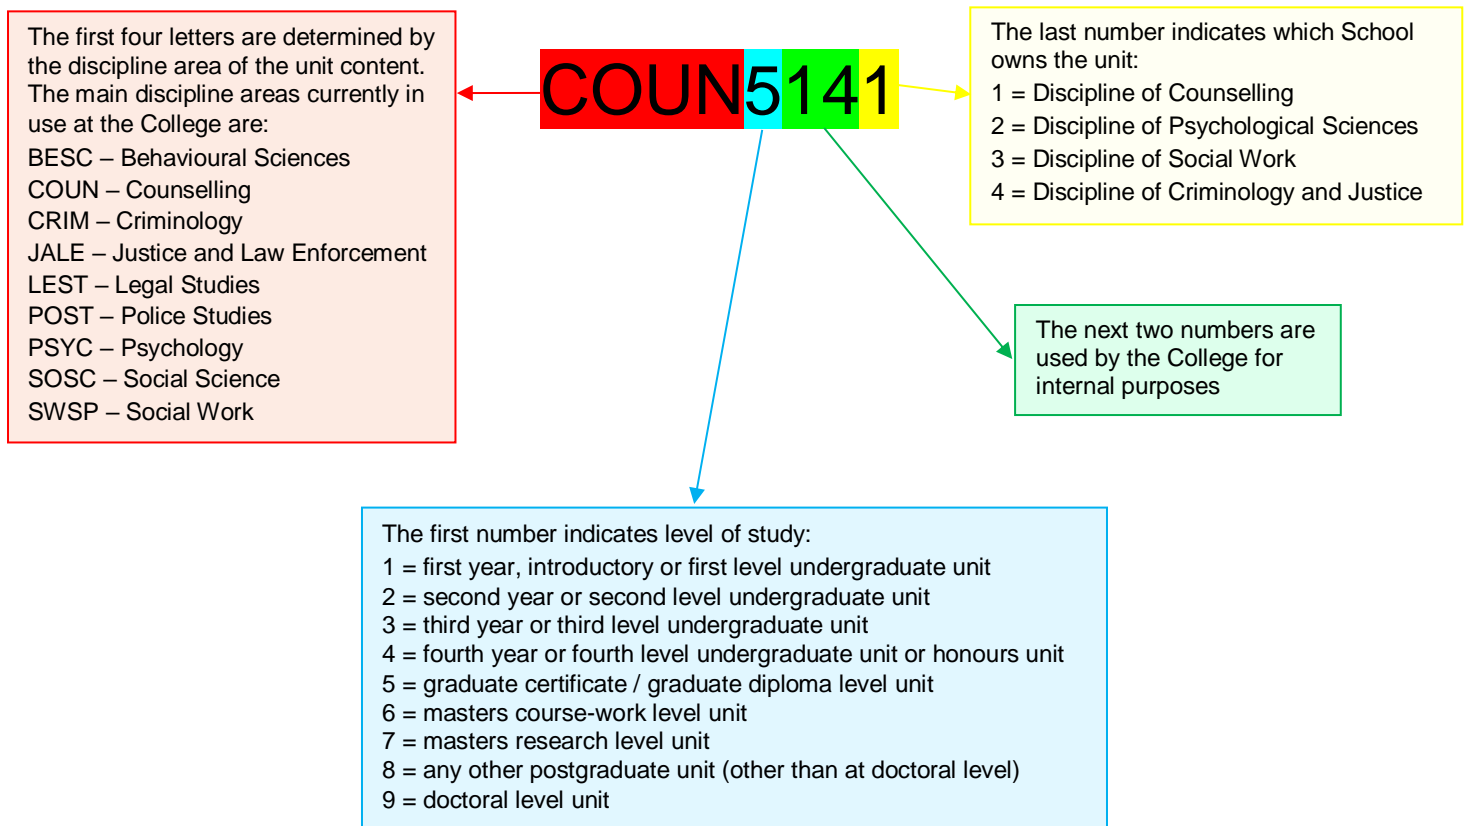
The first four letters are determined by the discipline area of the unit content. The main discipline areas currently in use at the College are:
BESC – Behavioural Sciences
COUN – Counselling
CRIM – Criminology
JALE – Justice and Law Enforcement
LEST – Legal Studies
POST – Police Studies
PSYC – Psychology
SOSC – Social Science
SWSP – Social Work

COUN5141

The last number indicates which School owns the unit:
1 = Discipline of Counselling
2 = Discipline of Psychological Sciences
3 = Discipline of Social Work
4 = Discipline of Criminology and Justice

The next two numbers are used by the College for internal purposes

The first number indicates level of study:
1 = first year, introductory or first level undergraduate unit
2 = second year or second level undergraduate unit
3 = third year or third level undergraduate unit
4 = fourth year or fourth level undergraduate unit or honours unit
5 = graduate certificate / graduate diploma level unit
6 = masters course-work level unit
7 = masters research level unit
8 = any other postgraduate unit (other than at doctoral level)
9 = doctoral level unit